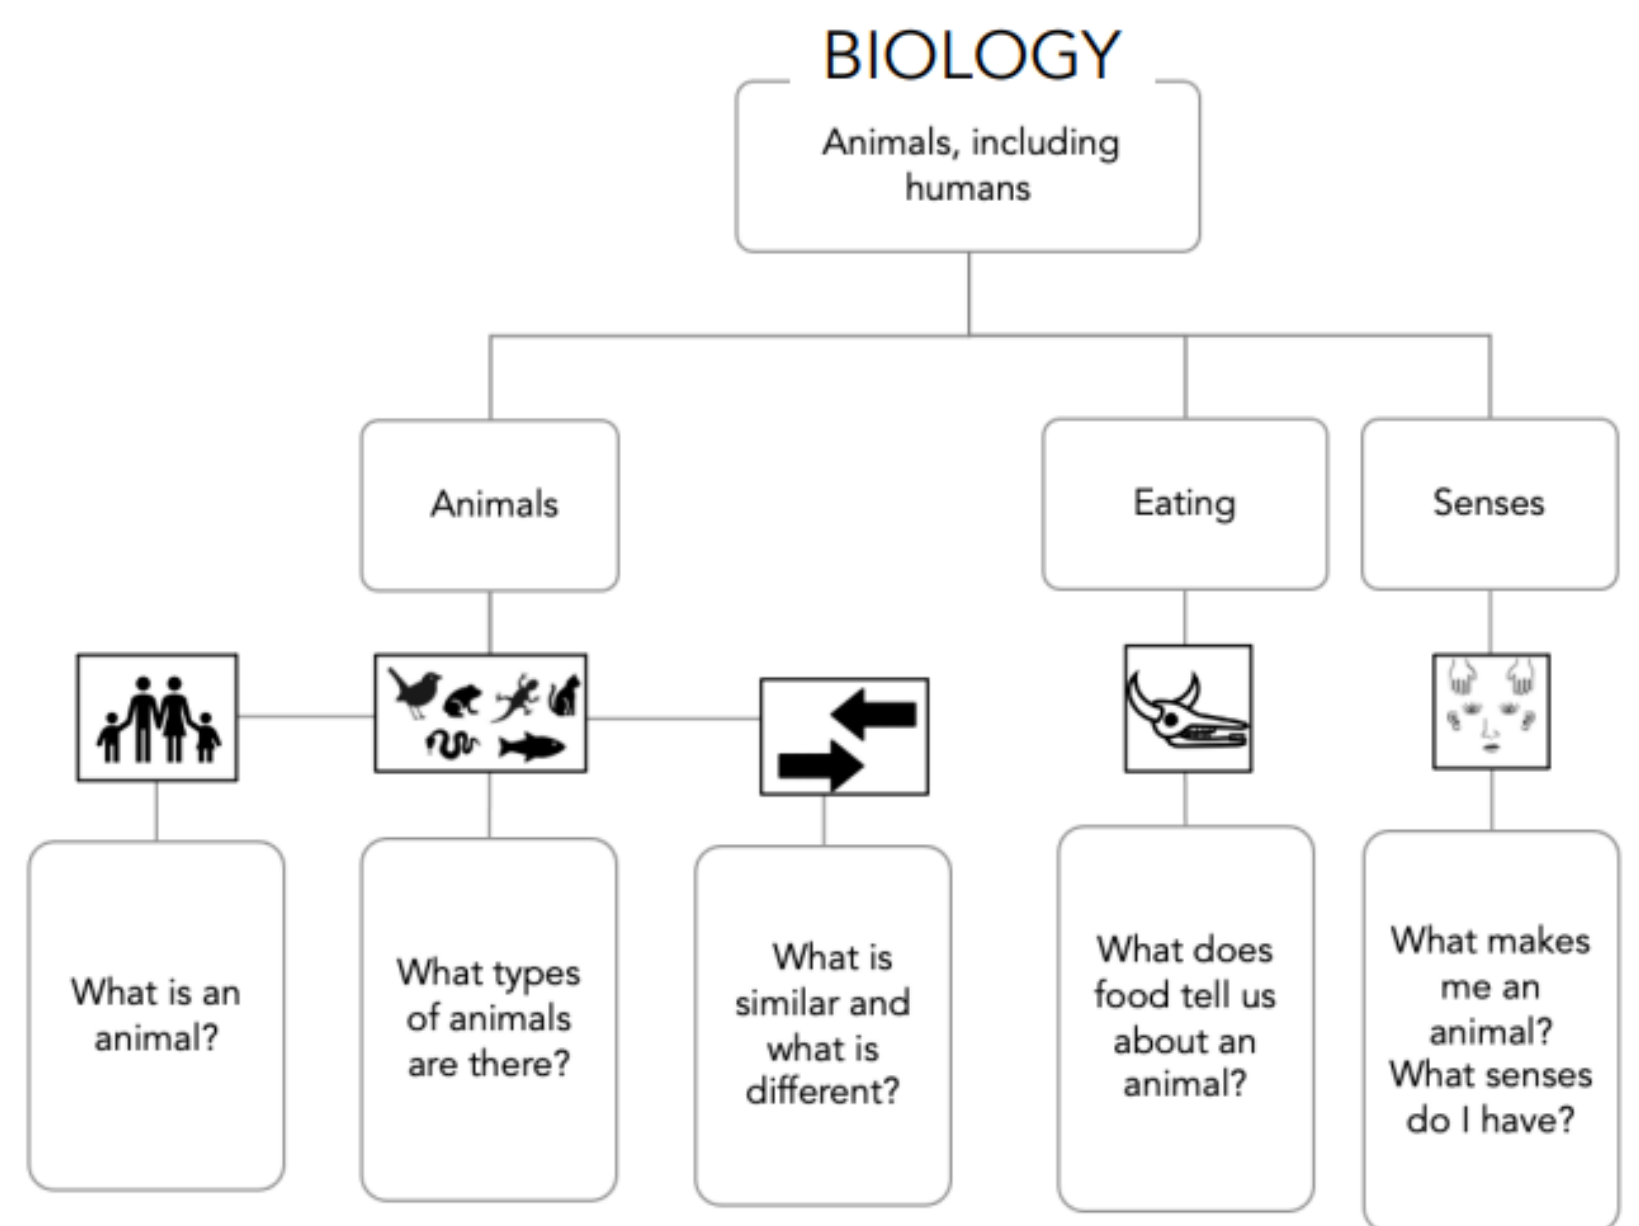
BIOLOGY

Animals, including humans

Animals

Eating

Senses

What is an animal?

What types of animals are there?

What is similar and what is different?

What does food tell us about an animal?

What makes me an animal? What senses do I have?